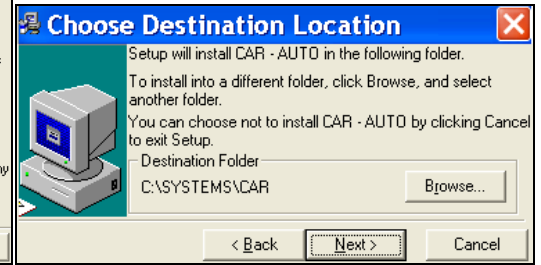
Choose Destination Location

Setup will install CAR - AUTO in the following folder.

To install into a different folder, click Browse, and select another folder.

You can choose not to install CAR - AUTO by clicking Cancel to exit Setup.

Destination Folder

C:\SYSTEMS\CAR

Browse...

< Back

Next >

Cancel